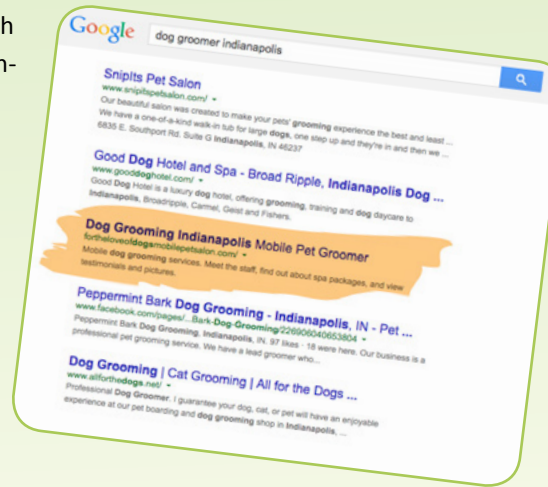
h
n-

Google dog groomer indianapolis

SnipIts Pet Salon
www.snipitspetsalon.com/ ▾
Our beautiful salon was created to make your pets' grooming experience the best and least ...
We have a one-of-a-kind walk-in tub for large dogs, one step up and they're in and then we ...
6835 E. Southport Rd. Suite G Indianapolis, IN 46237

Good Dog Hotel and Spa - Broad Ripple, Indianapolis Dog ...
www.gooddoghotel.com/ ▾
Good Dog Hotel is a luxury dog hotel, offering grooming, training and dog daycare to Indianapolis, Broadripple, Carmel, Geist and Fishers.

Dog Grooming Indianapolis Mobile Pet Groomer
fortheloveofdogsmobilepetsalon.com/ ▾
Mobile dog grooming services. Meet the staff, find out about spa packages, and view testimonials and pictures.

Peppermint Bark Dog Grooming - Indianapolis, IN - Pet ...
www.facebook.com/pages/...Bark-Dog-Grooming/226906040653804 ▾
Peppermint Bark Dog Grooming, Indianapolis, IN. 97 likes · 18 were here. Our business is a professional pet grooming service. We have a lead groomer who...

Dog Grooming | Cat Grooming | All for the Dogs ...
www.allforthedogs.net/ ▾
Professional Dog Groomer. I guarantee your dog, cat, or pet will have an enjoyable experience at our pet boarding and dog grooming shop in Indianapolis, ...